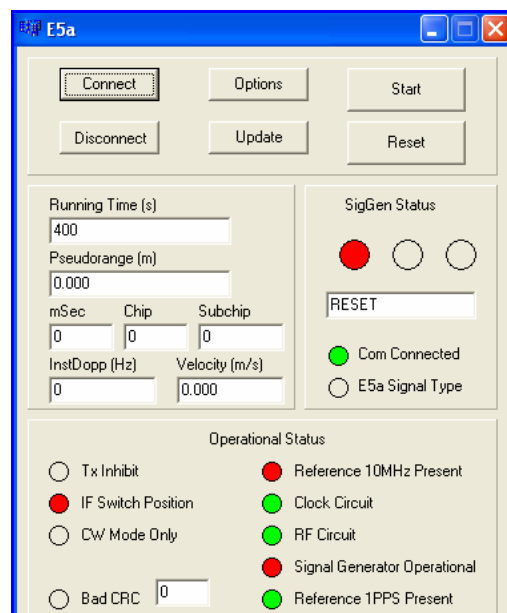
E5a

Connect
Options
Start
Disconnect
Update
Reset

Running Time (s)
400
Pseudorange (m)
0.000
mSec
0
Chip
0
Subchip
0
InstDopp (Hz)
0
Velocity (m/s)
0.000

SigGen Status
RESET
Com Connected
E5a Signal Type

Operational Status
Tx Inhibit
IF Switch Position
CW Mode Only
Bad CRC
0
Reference 10MHz Present
Clock Circuit
RF Circuit
Signal Generator Operational
Reference 1PPS Present